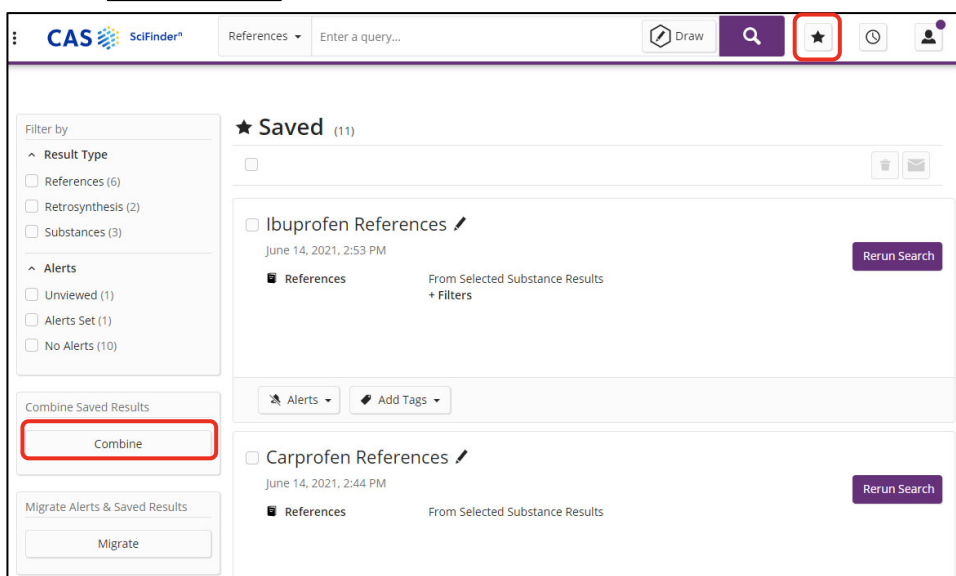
CAS SciFinder$^n$

References

Enter a query...

Draw

Filter by

Result Type

References (6)

Retrosynthesis (2)

Substances (3)

Alerts

Unviewed (1)

Alerts Set (1)

No Alerts (10)

Combine Saved Results

Combine

Migrate Alerts & Saved Results

Migrate

★ Saved (11)

Ibuprofen References

June 14, 2021, 2:53 PM

References

From Selected Substance Results
+ Filters

Rerun Search

Alerts

Add Tags

Carprofen References

June 14, 2021, 2:44 PM

References

From Selected Substance Results

Rerun Search